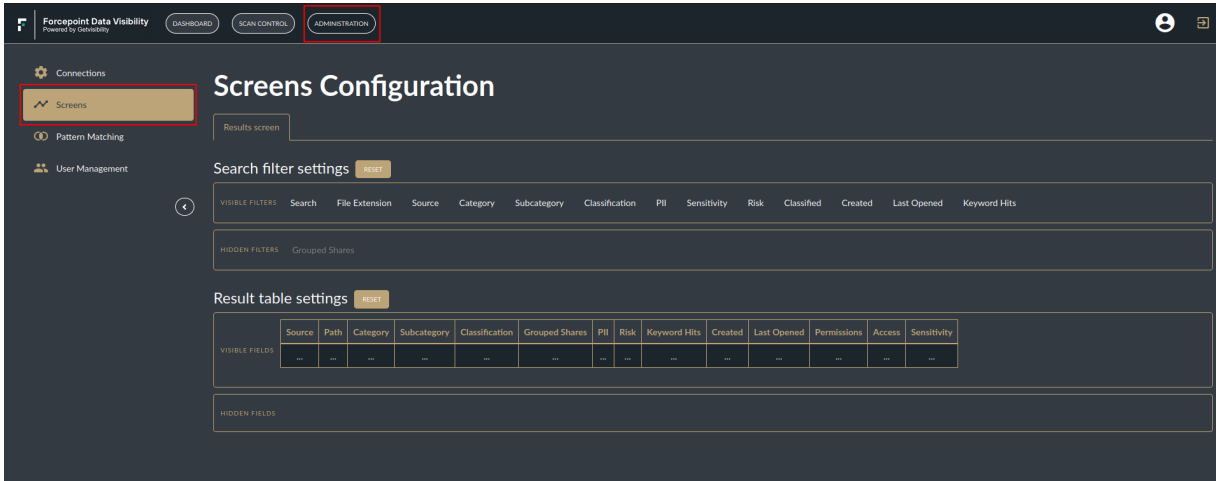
Forcepoint Data Visibility
Powered by Getvisibility

DASHBOARD SCAN CONTROL ADMINISTRATION

Connections
Screens
Pattern Matching
User Management

Screens Configuration

Results screen

Search filter settings RESET

VISIBLE FILTERS Search File Extension Source Category Subcategory Classification PII Sensitivity Risk Classified Created Last Opened Keyword Hits

HIDDEN FILTERS Grouped Shares

Result table settings RESET

VISIBLE FIELDS

| Source | Path | Category | Subcategory | Classification | Grouped Shares | PII | Risk | Keyword Hits | Created | Last Opened | Permissions | Access | Sensitivity |
|---|---|---|---|---|---|---|---|---|---|---|---|---|---|
| ... | ... | ... | ... | ... | ... | ... | ... | ... | ... | ... | ... | ... | ... |

HIDDEN FIELDS